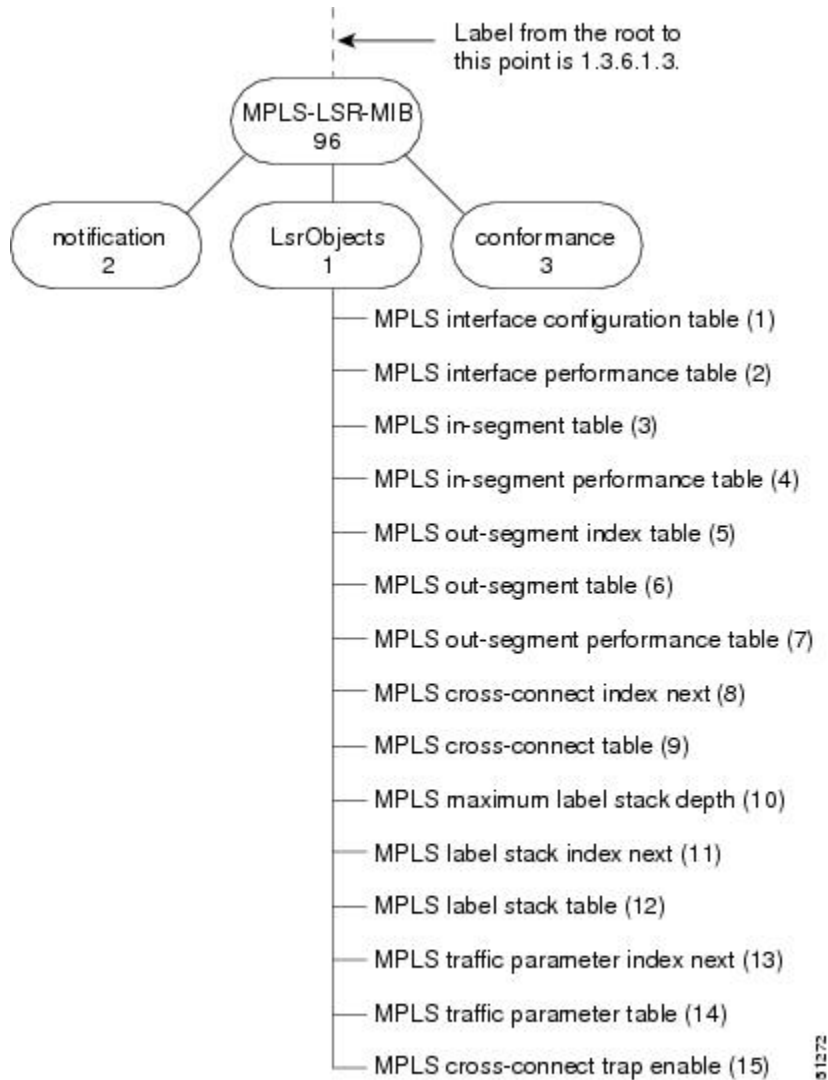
Label from the root to this point is 1.3.6.1.3.

MPLS-LSR-MIB
96

notification
2

LsrObjects
1

conformance
3

MPLS interface configuration table (1)

MPLS interface performance table (2)

MPLS in-segment table (3)

MPLS in-segment performance table (4)

MPLS out-segment index table (5)

MPLS out-segment table (6)

MPLS out-segment performance table (7)

MPLS cross-connect index next (8)

MPLS cross-connect table (9)

MPLS maximum label stack depth (10)

MPLS label stack index next (11)

MPLS label stack table (12)

MPLS traffic parameter index next (13)

MPLS traffic parameter table (14)

MPLS cross-connect trap enable (15)

51272